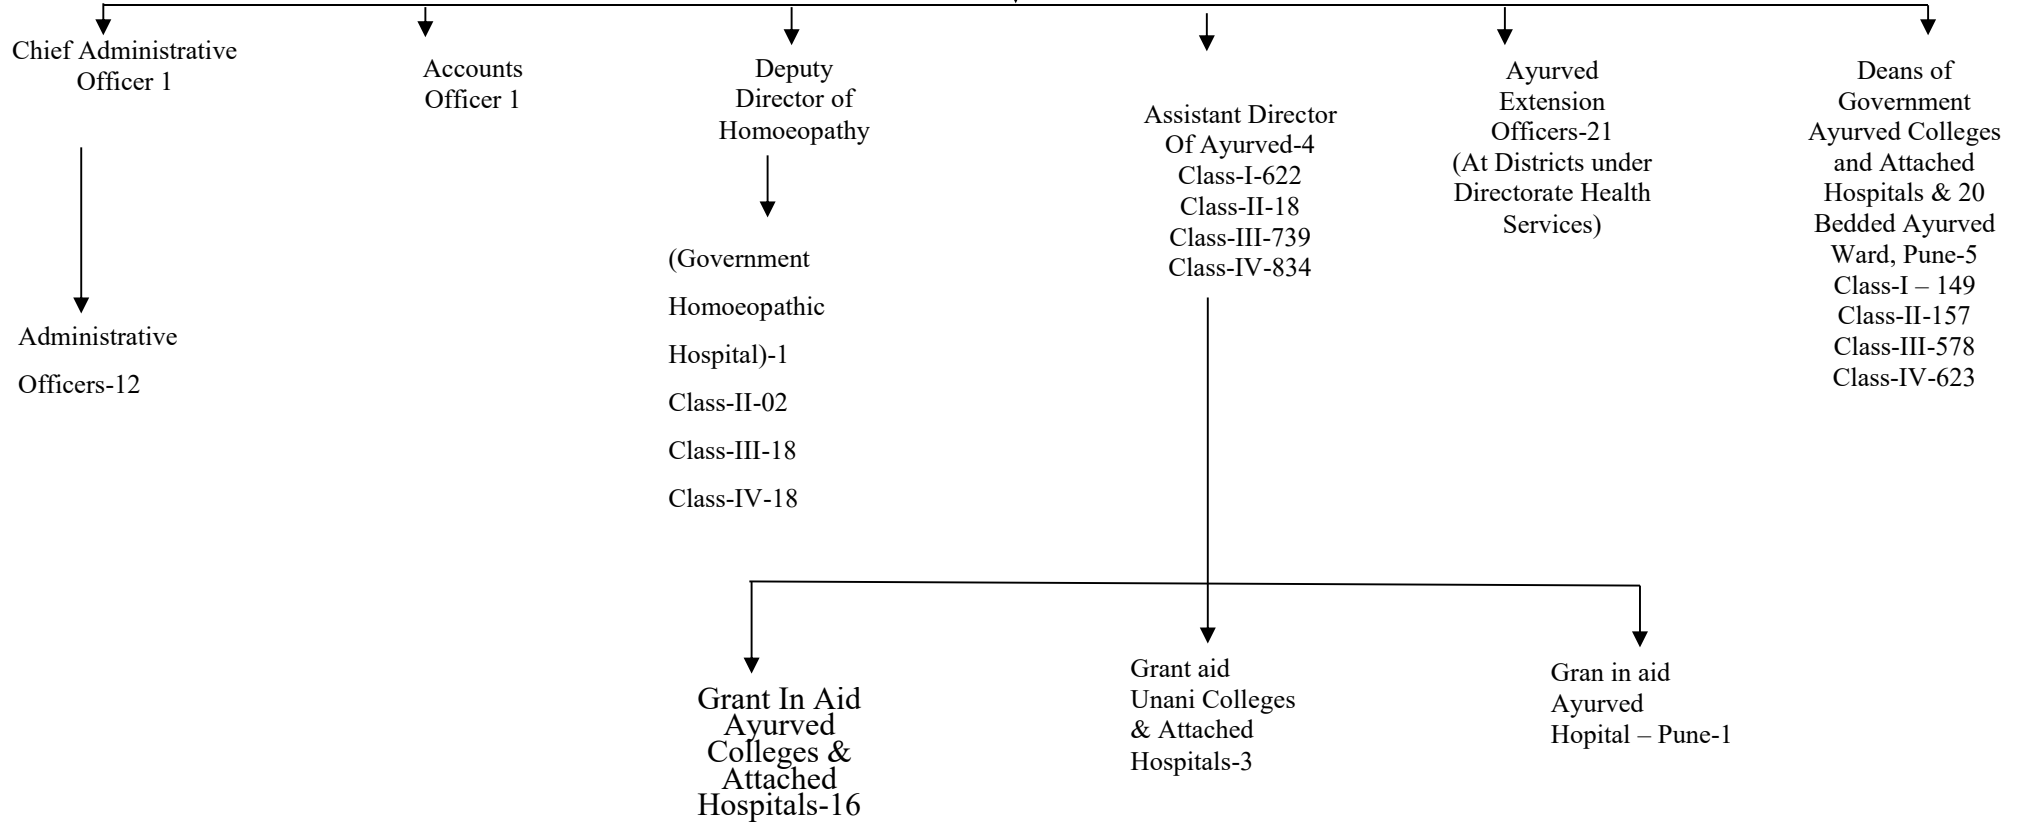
Chief Administrative Officer 1

Administrative Officers-12

Accounts Officer 1

Deputy Director of Homoeopathy

(Government Homoeopathic Hospital)-1
Class-II-02
Class-III-18
Class-IV-18

Assistant Director Of Ayurved-4
Class-I-622
Class-II-18
Class-III-739
Class-IV-834

Ayurved Extension Officers-21 (At Districts under Directorate Health Services)

Deans of Government Ayurved Colleges and Attached Hospitals & 20 Bedded Ayurved Ward, Pune-5
Class-I – 149
Class-II-157
Class-III-578
Class-IV-623

Grant In Aid Ayurved Colleges & Attached Hospitals-16

Grant aid Unani Colleges & Attached Hospitals-3

Gran in aid Ayurved Hopital – Pune-1